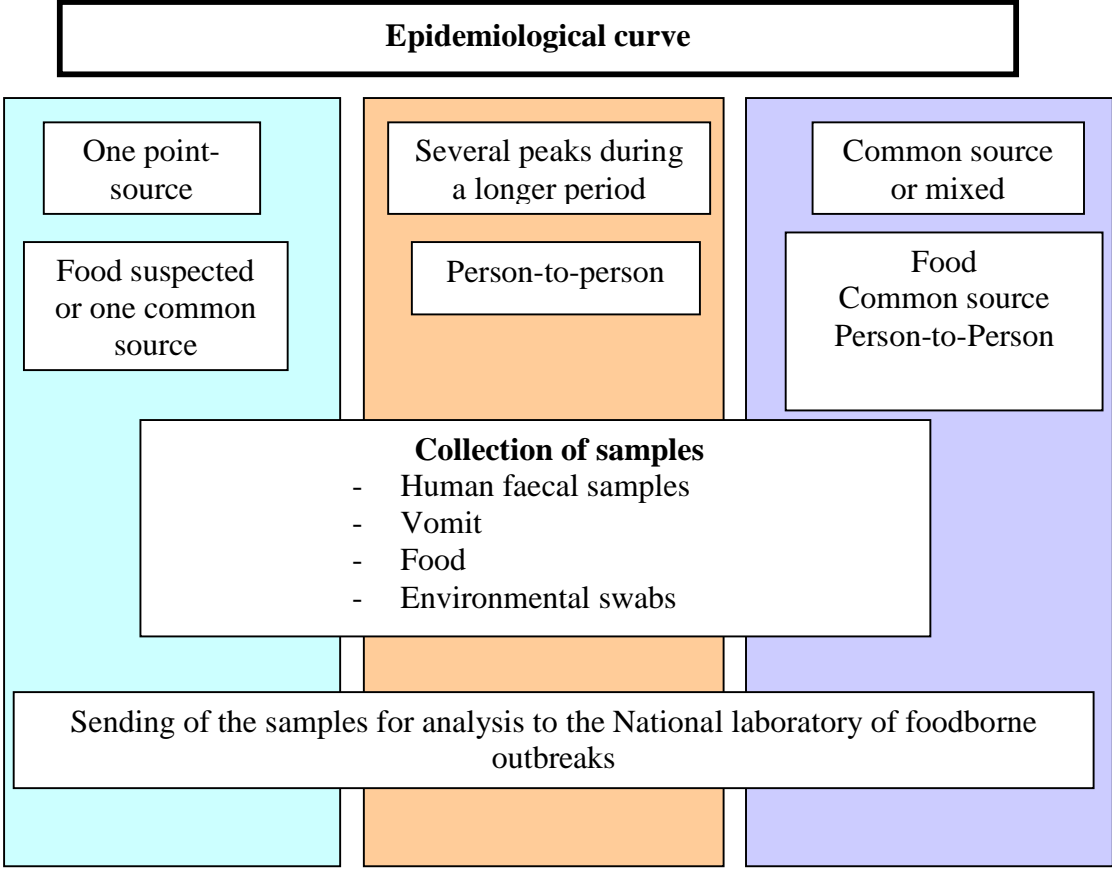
Epidemiological curve

One point-source

Food suspected or one common source

Several peaks during a longer period

Person-to-person

Common source or mixed

Food
Common source
Person-to-Person

Collection of samples
- Human faecal samples
- Vomit
- Food
- Environmental swabs

Sending of the samples for analysis to the National laboratory of foodborne outbreaks